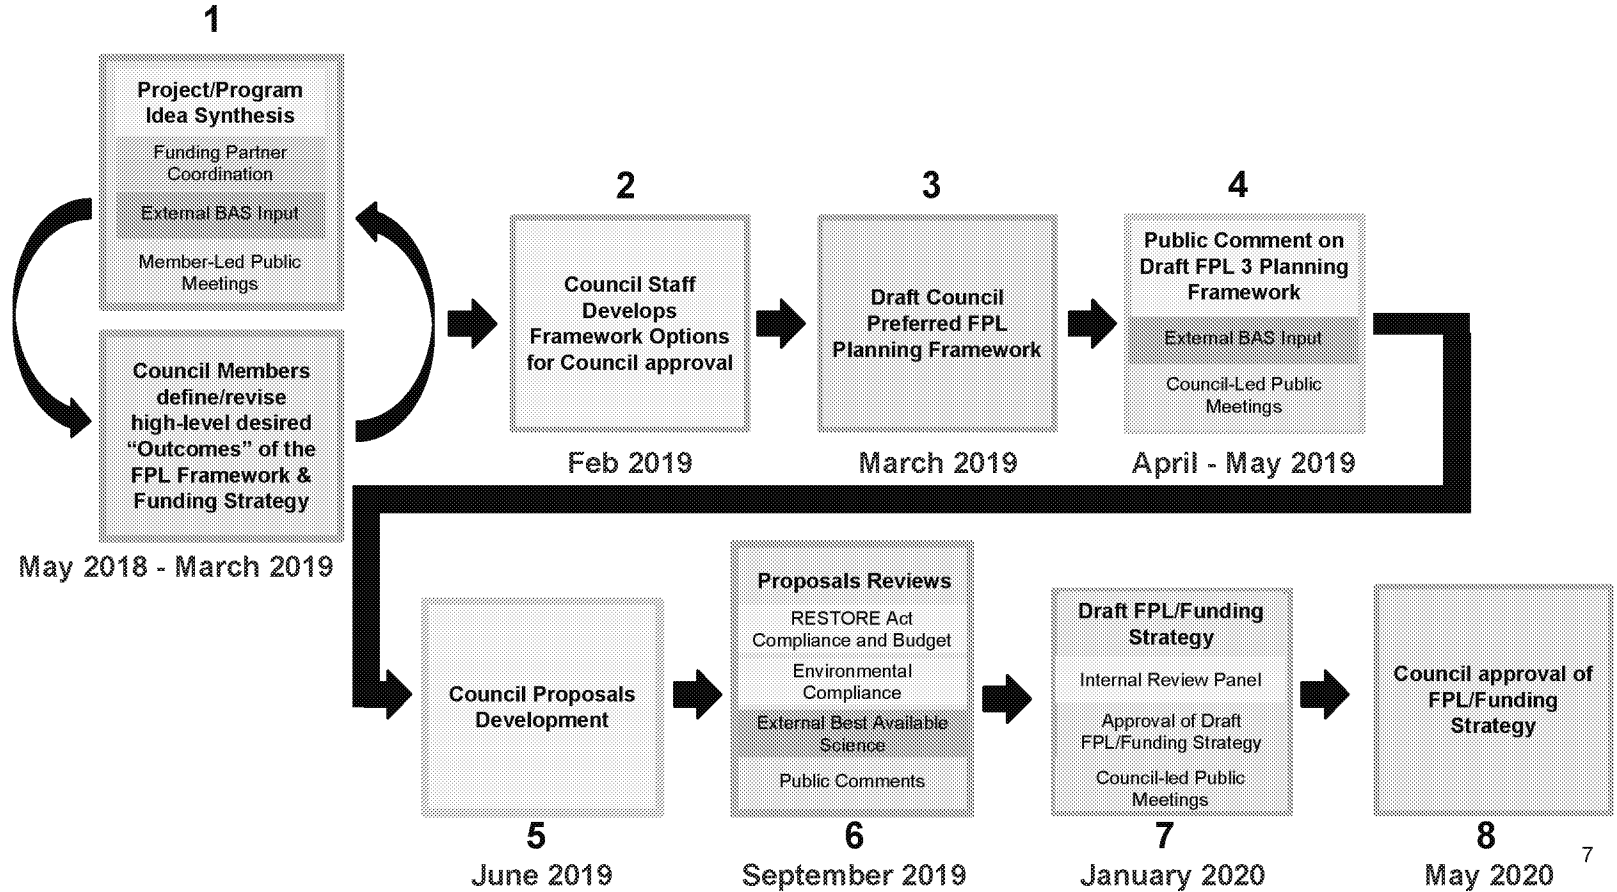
1

Project/Program Idea Synthesis

Funding Partner Coordination

External BAS Input

Member-Led Public Meetings

Council Members define/revise high-level desired "Outcomes" of the FPL Framework & Funding Strategy

May 2018 - March 2019

2

Council Staff Develops Framework Options for Council approval

Feb 2019

3

Draft Council Preferred FPL Planning Framework

March 2019

4

Public Comment on Draft FPL 3 Planning Framework

External BAS Input

Council-Led Public Meetings

April - May 2019

Council Proposals Development

5

June 2019

Proposals Reviews

RESTORE Act Compliance and Budget

Environmental Compliance

External Best Available Science

Public Comments

6

September 2019

Draft FPL/Funding Strategy

Internal Review Panel

Approval of Draft FPL/Funding Strategy

Council-led Public Meetings

7

January 2020

Council approval of FPL/Funding Strategy

8

May 2020

7